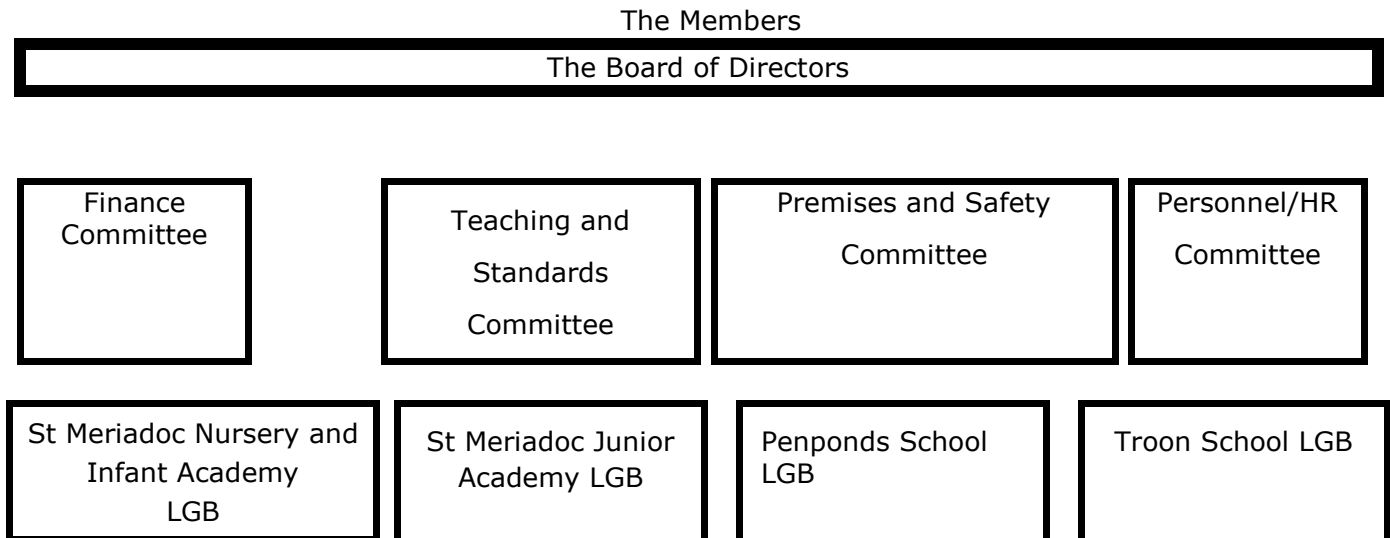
The Members

The Board of Directors

Finance Committee

Teaching and Standards Committee

Premises and Safety Committee

Personnel/HR Committee

St Meriadoc Nursery and Infant Academy LGB

St Meriadoc Junior Academy LGB

Penponds School LGB

Troon School LGB